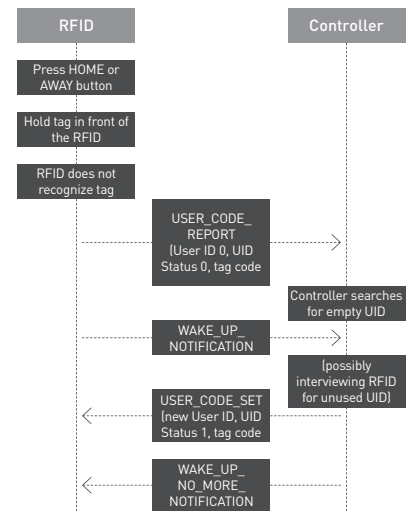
RFID

Controller

Press HOME or AWAY button

Hold tag in front of the RFID

RFID does not recognize tag

USER_CODE_ REPORT (User ID 0, UID Status 0, tag code

Controller searches for empty UID

WAKE_UP_ NOTIFICATION

(possibly interviewing RFID for unused UID)

USER_CODE_SET (new User ID, UID Status 1, tag code

WAKE_UP_ NO_MORE_ NOTIFICATION